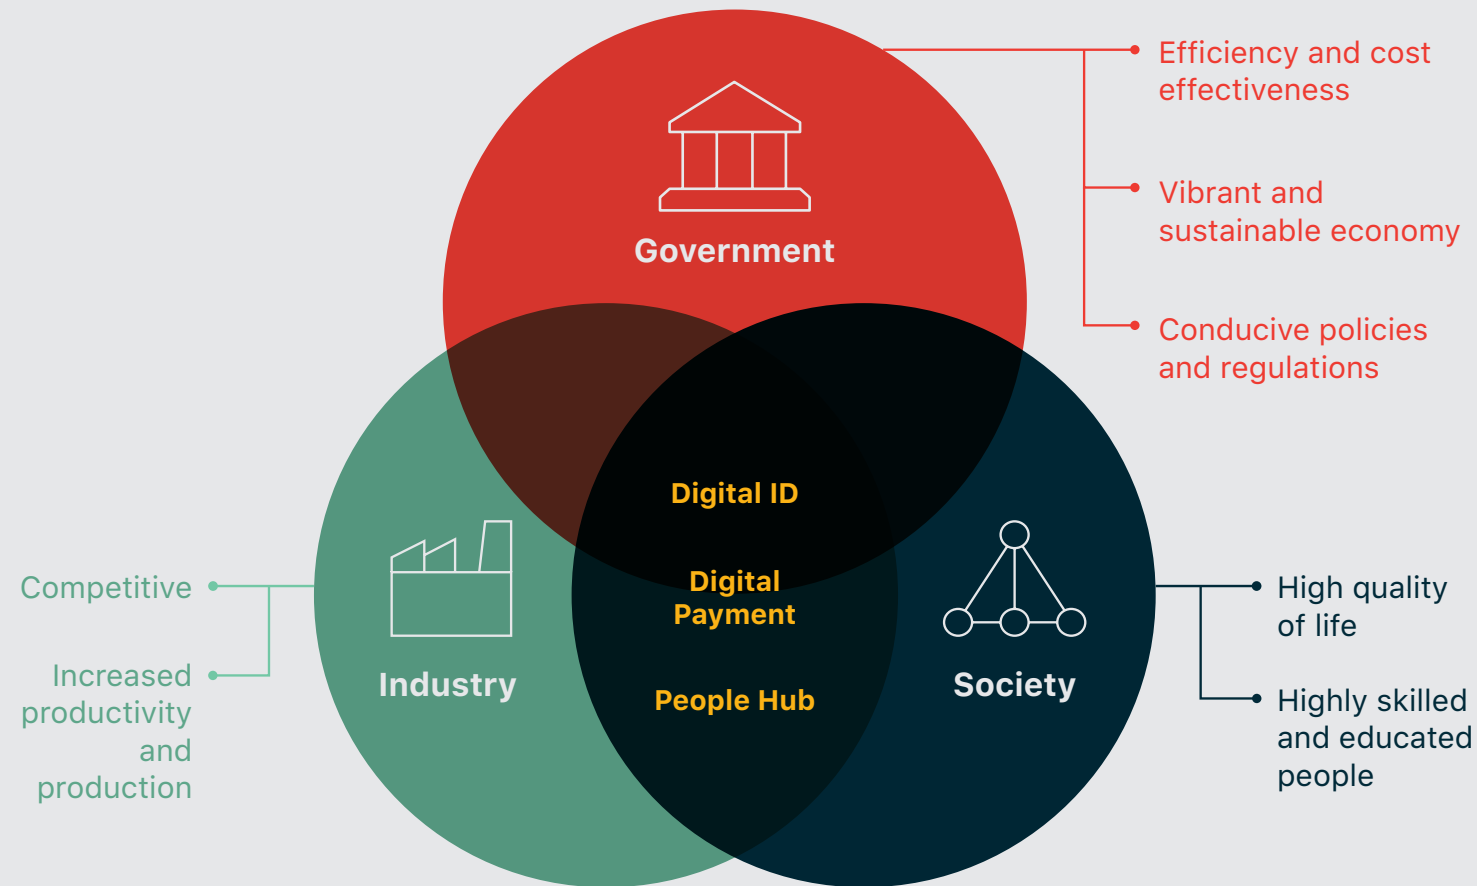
Efficiency and cost effectiveness

Vibrant and sustainable economy

Conducive policies and regulations

Government

Digital ID

Digital Payment

People Hub

Competitive

Increased productivity and production

Industry

Society

High quality of life

Highly skilled and educated people